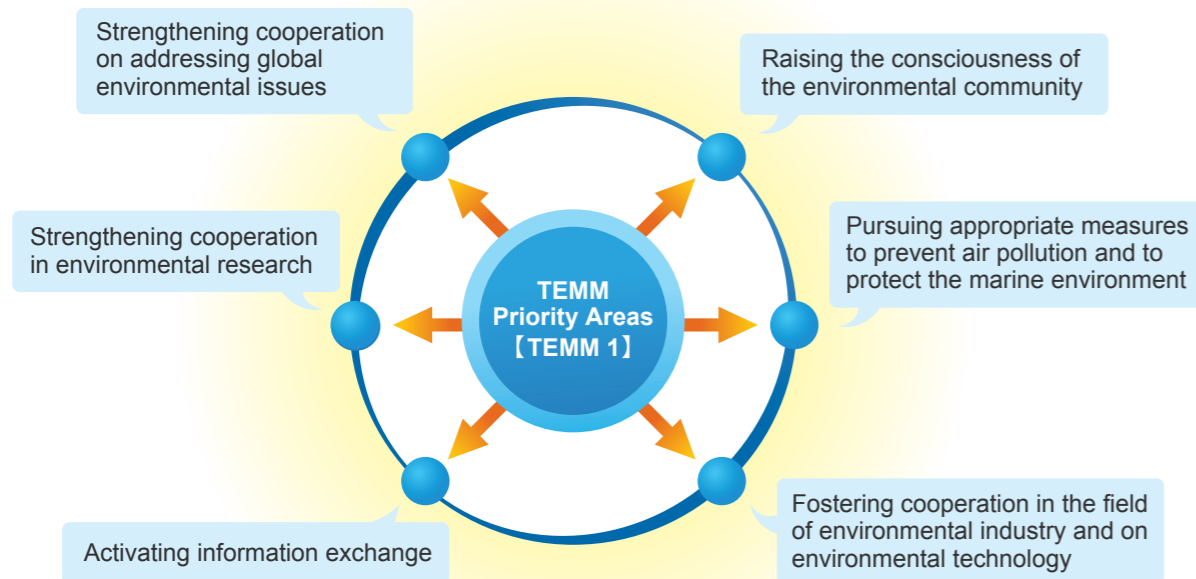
Strengthening cooperation on addressing global environmental issues

Raising the consciousness of the environmental community

Strengthening cooperation in environmental research

Pursuing appropriate measures to prevent air pollution and to protect the marine environment

TEMM Priority Areas 【TEMM 1】

Activating information exchange

Fostering cooperation in the field of environmental industry and on environmental technology